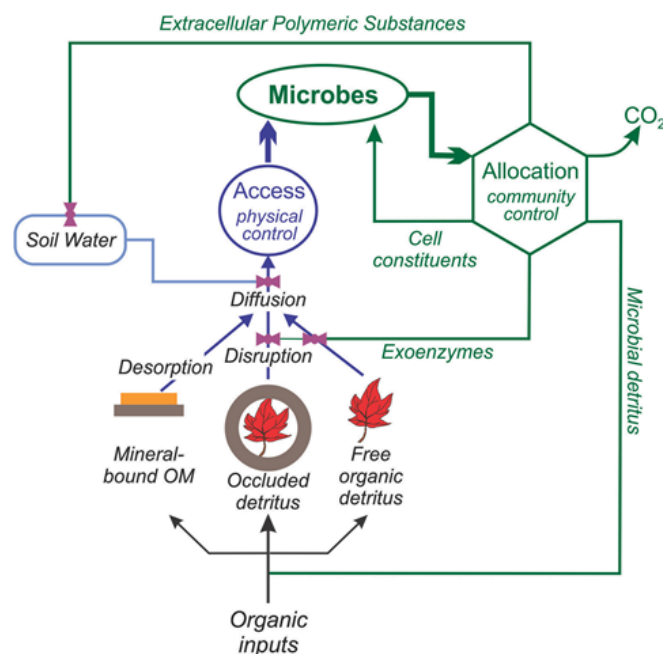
Extracellular Polymeric Substances

Microbes

$CO_2$

Access
physical control

Allocation
community control

Soil Water

Cell constituents

Diffusion

Microbial detritus

Disruption

Exoenzymes

Desorption

Mineral-bound OM

Occluded detritus

Free organic detritus

Organic inputs